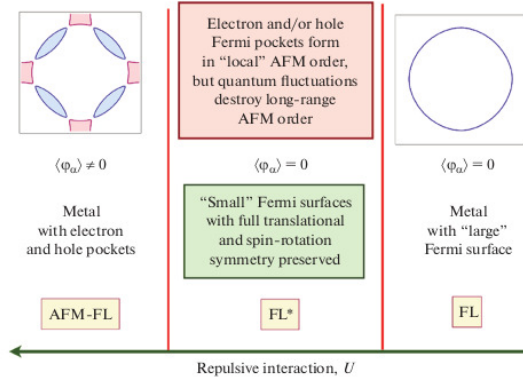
Electron and/or hole Fermi pockets form in "local" AFM order, but quantum fluctuations destroy long-range AFM order

$\langle \varphi_\alpha \rangle \neq 0$

Metal with electron and hole pockets

AFM-FL

$\langle \varphi_\alpha \rangle = 0$

"Small" Fermi surfaces with full translational and spin-rotation symmetry preserved

FL*

$\langle \varphi_\alpha \rangle = 0$

Metal with "large" Fermi surface

FL

Repulsive interaction, $U$